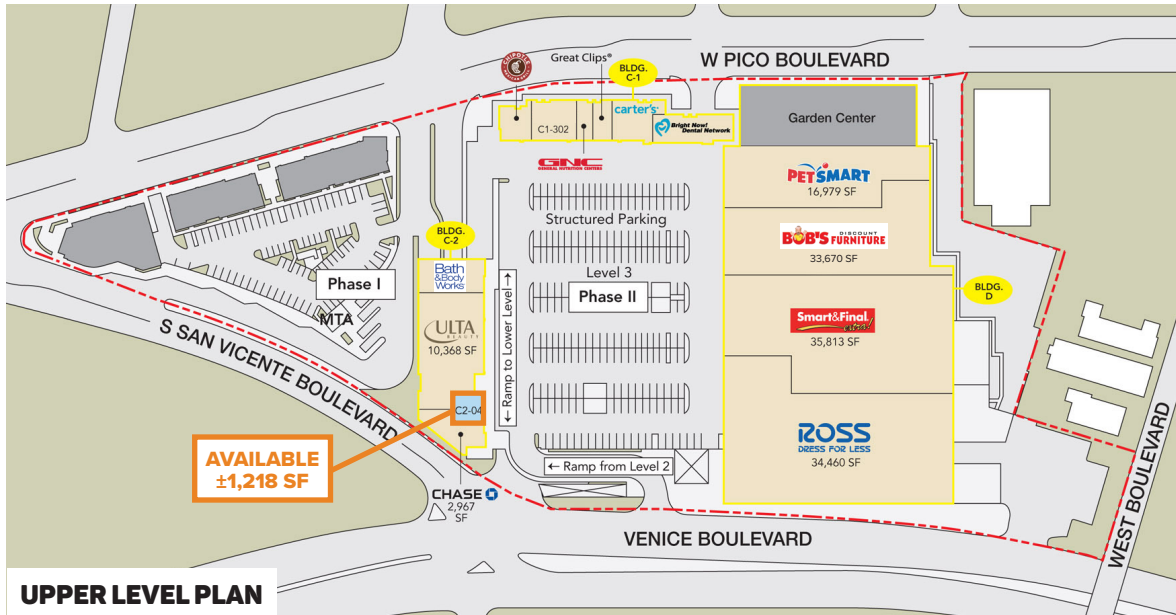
Great Clips®

W PICO BOULEVARD

BLDG. C-1

C1-302

carter's

Bright Now! Dental Network

GNC GENERAL NUTRITION CENTERS

Garden Center

PETSMART
16,979 SF

BOB'S DISCOUNT FURNITURE
33,670 SF

Smart&Final extra!
35,813 SF

ROSS DRESS FOR LESS
34,460 SF

BLDG. D

Structured Parking

Level 3

Phase II

BLDG. C-2

Bath & Body Works

ULTA BEAUTY
10,368 SF

C2-04

Ramp to Lower Level

← Ramp from Level 2

Phase I

MTA

S SAN VICENTE BOULEVARD

AVAILABLE
±1,218 SF

CHASE
2,967 SF

VENICE BOULEVARD

WEST BOULEVARD

UPPER LEVEL PLAN